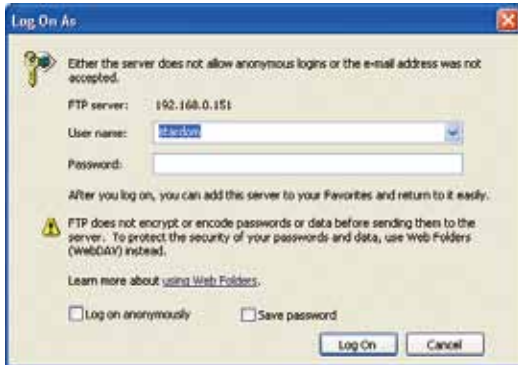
Log On As

Either the server does not allow anonymous logins or the e-mail address was not accepted.

FTP server: 192.168.0.151

User name: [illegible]

Password:

After you log on, you can add this server to your Favorites and return to it easily.

FTP does not encrypt or encode passwords or data before sending them to the server. To protect the security of your passwords and data, use Web Folders (WebDAV) instead.

Learn more about using Web Folders.

Log on anonymously

Save password

Log On

Cancel